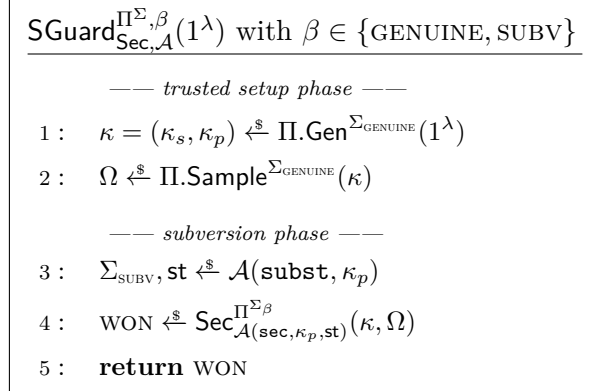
$\mathsf{SGuard}^{\Pi^{\Sigma},\beta}_{\mathsf{Sec},\mathcal{A}}(1^{\lambda})$ with $\beta \in \{\text{GENUINE}, \text{SUBV}\}$

—— *trusted setup phase* ——

1 : $\kappa = (\kappa_s, \kappa_p) \xleftarrow{\$} \Pi.\mathsf{Gen}^{\Sigma_{\text{GENUINE}}}(1^{\lambda})$

2 : $\Omega \xleftarrow{\$} \Pi.\mathsf{Sample}^{\Sigma_{\text{GENUINE}}}(\kappa)$

—— *subversion phase* ——

3 : $\Sigma_{\text{SUBV}}, \mathsf{st} \xleftarrow{\$} \mathcal{A}(\mathtt{subst}, \kappa_p)$

4 : $\text{WON} \xleftarrow{\$} \mathsf{Sec}^{\Pi^{\Sigma_{\beta}}}_{\mathcal{A}(\mathtt{sec},\kappa_p,\mathsf{st})}(\kappa, \Omega)$

5 : **return** WON